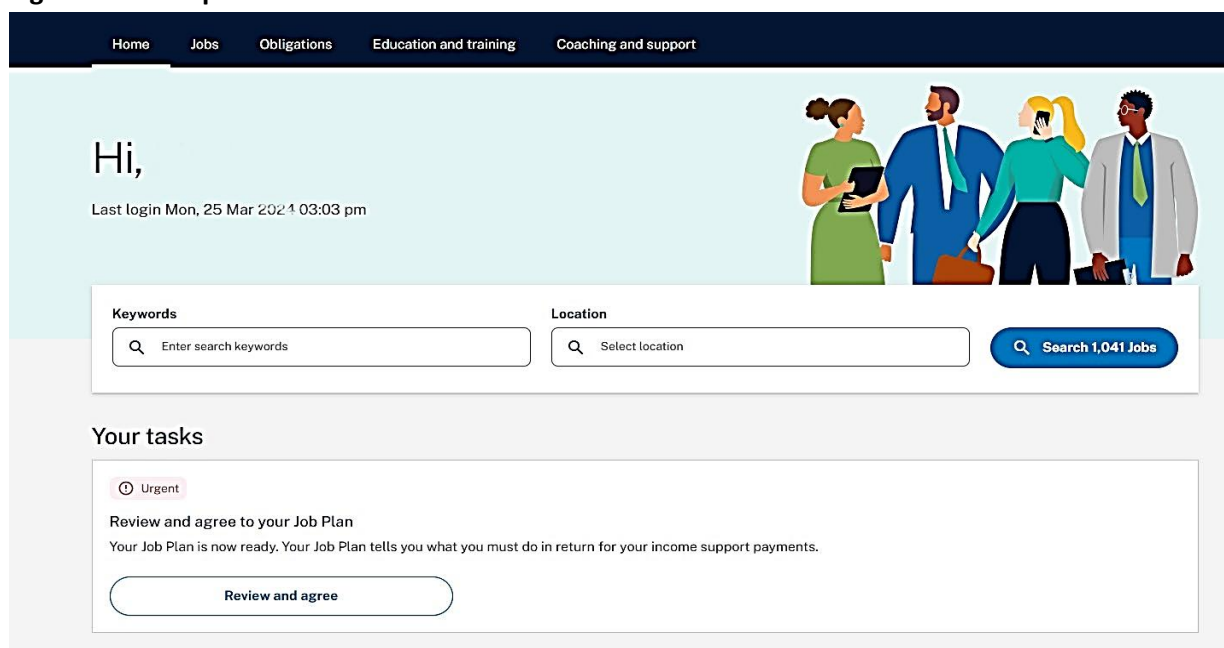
Home Jobs Obligations Education and training Coaching and support

Hi,

Last login Mon, 25 Mar 2024 03:03 pm

Keywords
Enter search keywords

Location
Select location

Search 1,041 Jobs

Your tasks

Urgent

Review and agree to your Job Plan

Your Job Plan is now ready. Your Job Plan tells you what you must do in return for your income support payments.

Review and agree